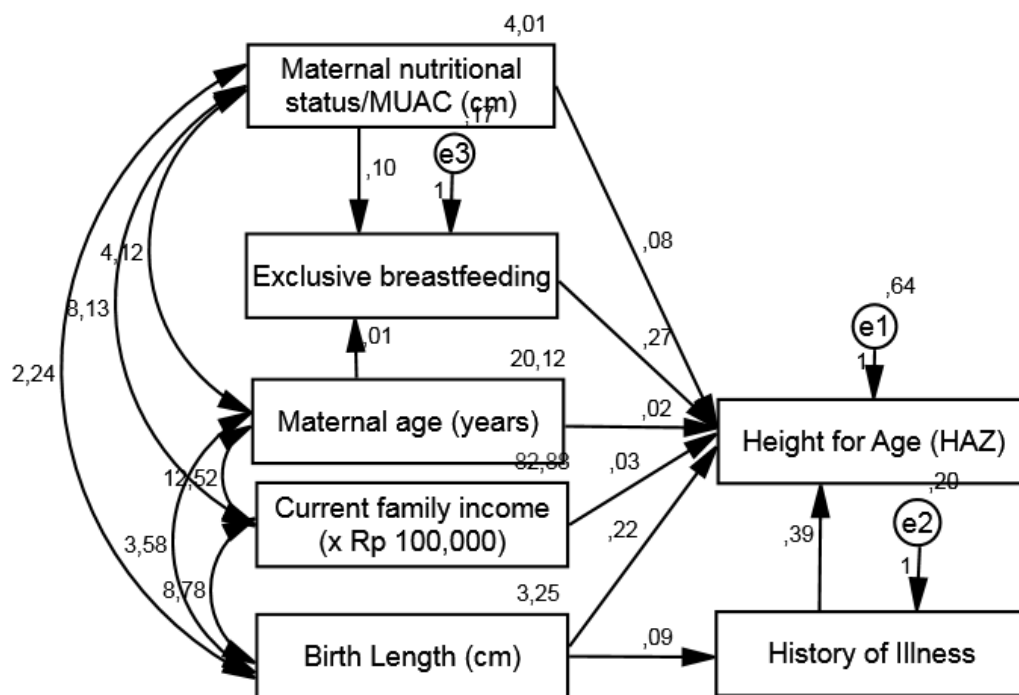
4,01

Maternal nutritional status/MUAC (cm)

,17

e3

,10

1

,08

Exclusive breastfeeding

4,12

8,13

,64

e1

,27

,01

2,24

1

20,12

Maternal age (years)

,02

Height for Age (HAZ)

82,88

,03

12,52

,20

Current family income (x Rp 100,000)

e2

,22

3,58

,39

1

8,78

3,25

,09

Birth Length (cm)

History of Illness